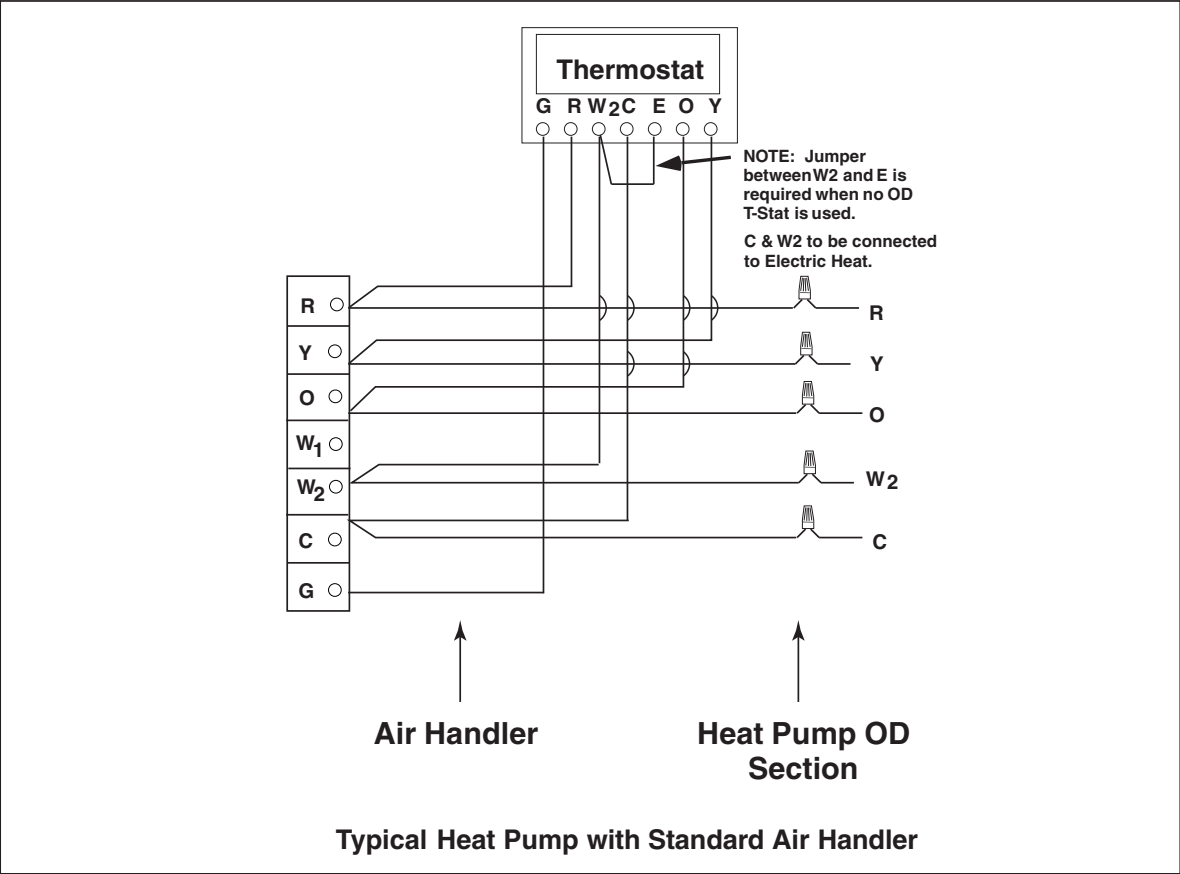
Thermostat

G R $W_2$ C E O Y

NOTE: Jumper between W2 and E is required when no OD T-Stat is used.

C & W2 to be connected to Electric Heat.

R

Y

O

$W_1$

$W_2$

C

G

R

Y

O

$W_2$

C

Air Handler

Heat Pump OD Section

Typical Heat Pump with Standard Air Handler